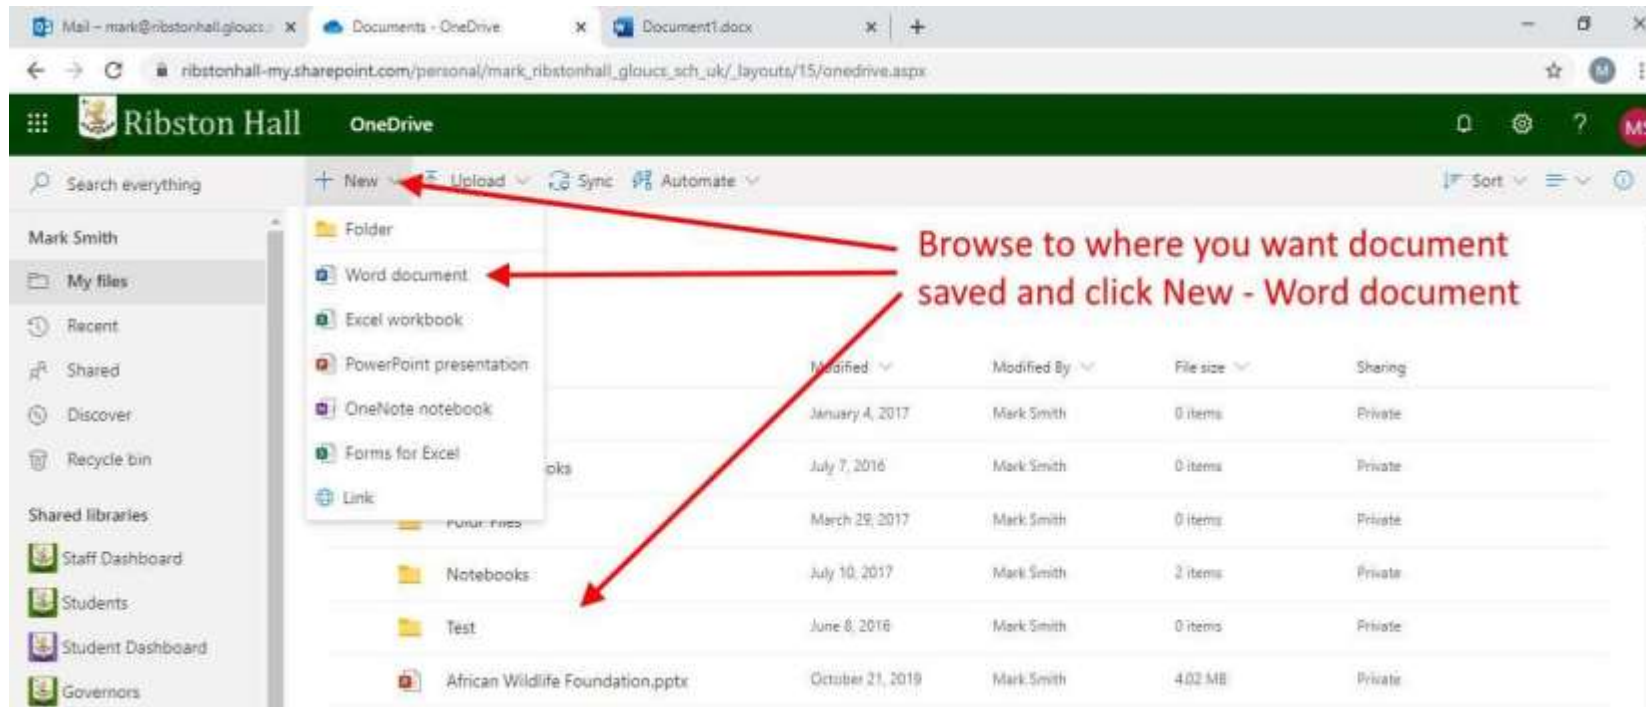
Mail – mark@ribstonhall.gloucs ×
Documents - OneDrive ×
Document1.docx ×
+

ribstonhall-my.sharepoint.com/personal/mark_ribstonhall_gloucs_sch_uk/_layouts/15/onedrive.aspx

Ribston Hall OneDrive

MS

Search everything

+ New
Upload
Sync
Automate
Sort

Mark Smith
My files
Recent
Shared
Discover
Recycle bin
Shared libraries
Staff Dashboard
Students
Student Dashboard
Governors

Folder
Word document
Excel workbook
PowerPoint presentation
OneNote notebook
Forms for Excel
Link

Browse to where you want document saved and click New - Word document

| | Modified | Modified By | File size | Sharing |
|---|---|---|---|---|
| | January 4, 2017 | Mark Smith | 0 items | Private |
| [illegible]oks | July 7, 2016 | Mark Smith | 0 items | Private |
| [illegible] Files | March 29, 2017 | Mark Smith | 0 items | Private |
| Notebooks | July 10, 2017 | Mark Smith | 2 items | Private |
| Test | June 8, 2016 | Mark Smith | 0 items | Private |
| African Wildlife Foundation.pptx | October 21, 2019 | Mark Smith | 4.02 MB | Private |